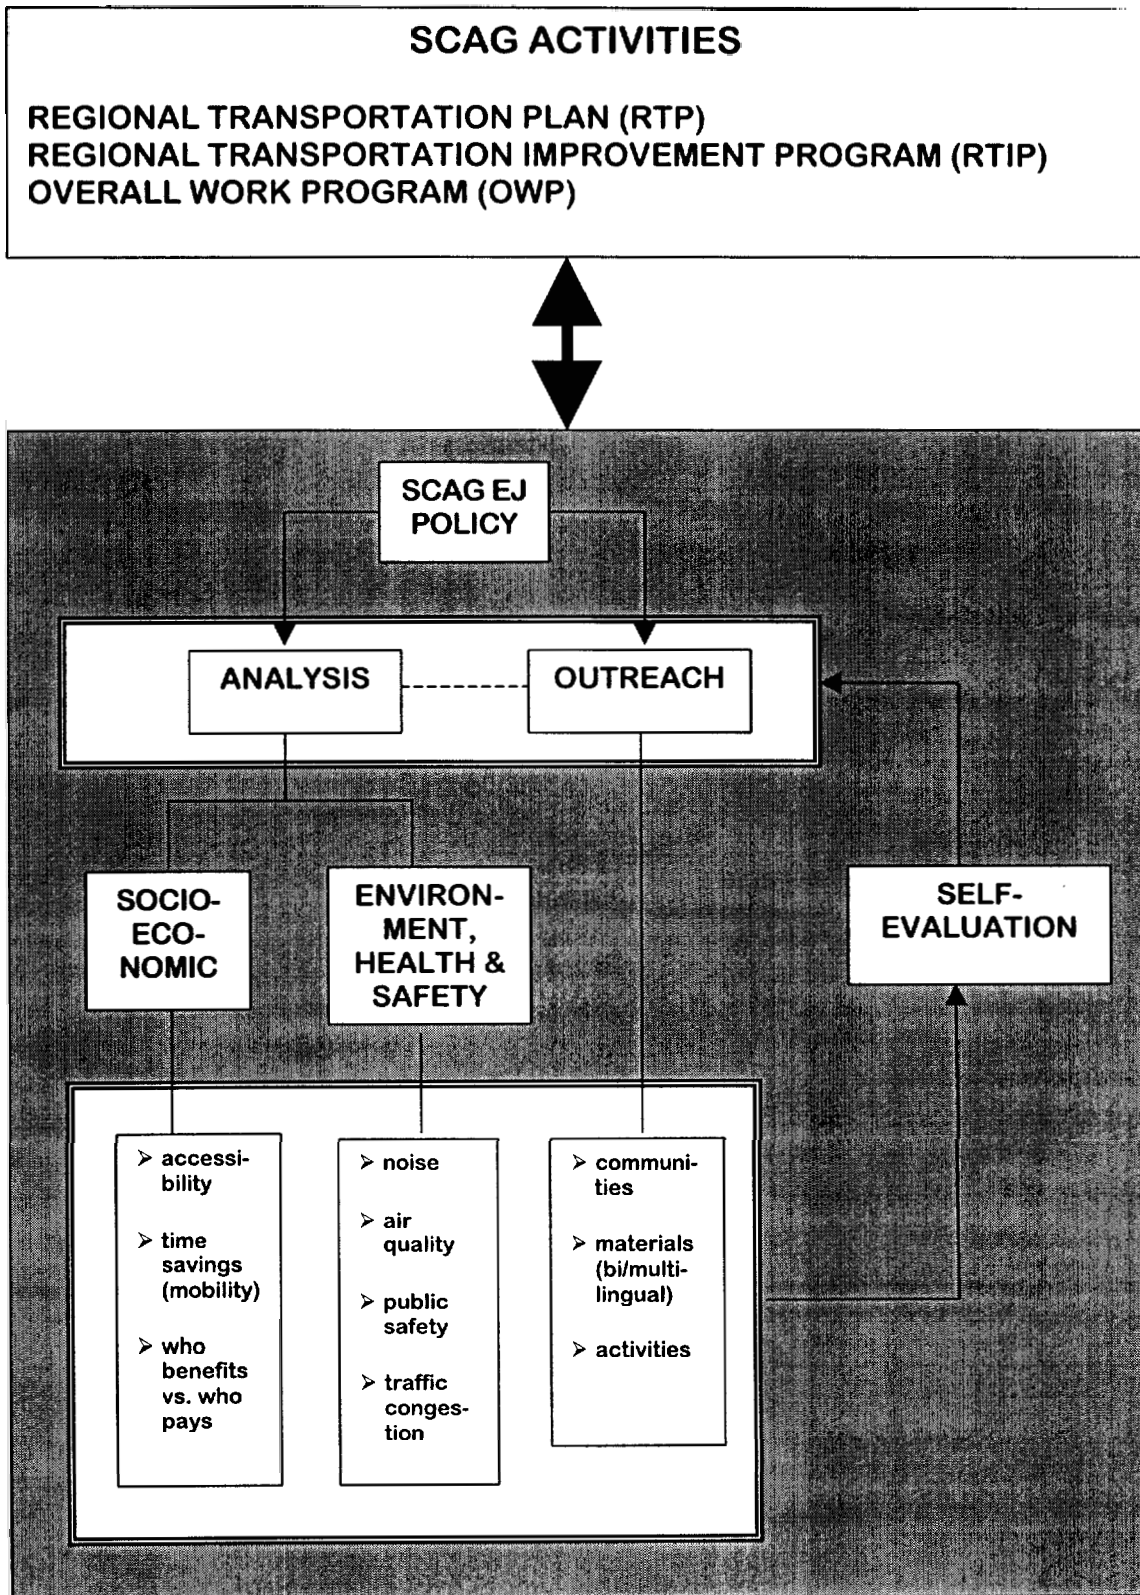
SCAG ACTIVITIES

REGIONAL TRANSPORTATION PLAN (RTP)
REGIONAL TRANSPORTATION IMPROVEMENT PROGRAM (RTIP)
OVERALL WORK PROGRAM (OWP)

SCAG EJ POLICY

ANALYSIS

OUTREACH

SOCIO-ECONOMIC

ENVIRONMENT, HEALTH & SAFETY

SELF-EVALUATION

➢ accessibility

➢ time savings (mobility)

➢ who benefits vs. who pays

➢ noise

➢ air quality

➢ public safety

➢ traffic congestion

➢ communities

➢ materials (bi/multilingual)

➢ activities